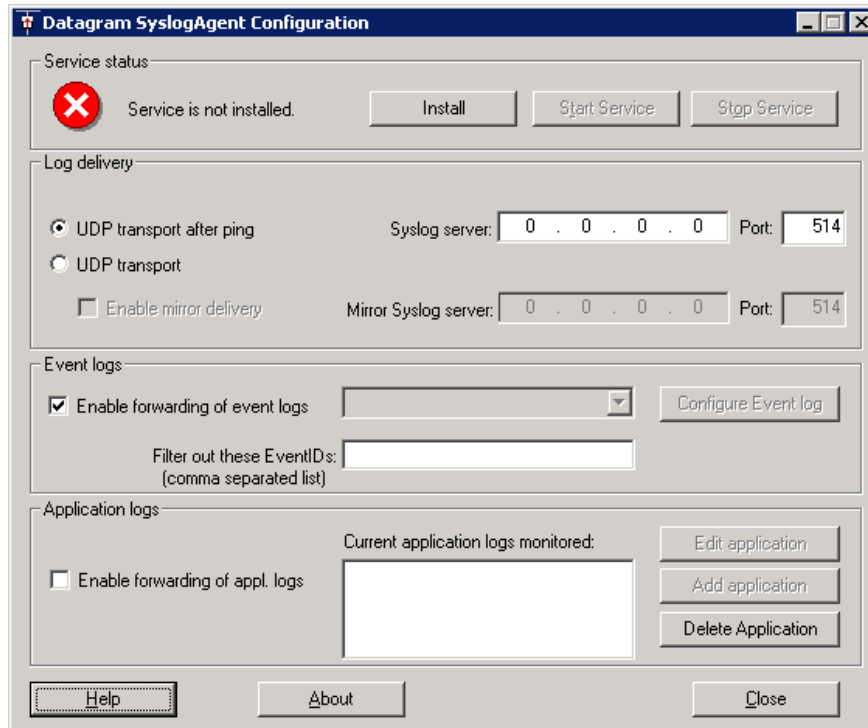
Datagram SyslogAgent Configuration

Service status

Service is not installed.

Install

Start Service

Stop Service

Log delivery

UDP transport after ping

UDP transport

Enable mirror delivery

Syslog server: 0 . 0 . 0 . 0

Port: 514

Mirror Syslog server: 0 . 0 . 0 . 0

Port: 514

Event logs

Enable forwarding of event logs

Configure Event log

Filter out these EventIDs: (comma separated list)

Application logs

Current application logs monitored:

Enable forwarding of appl. logs

Edit application

Add application

Delete Application

Help

About

Close